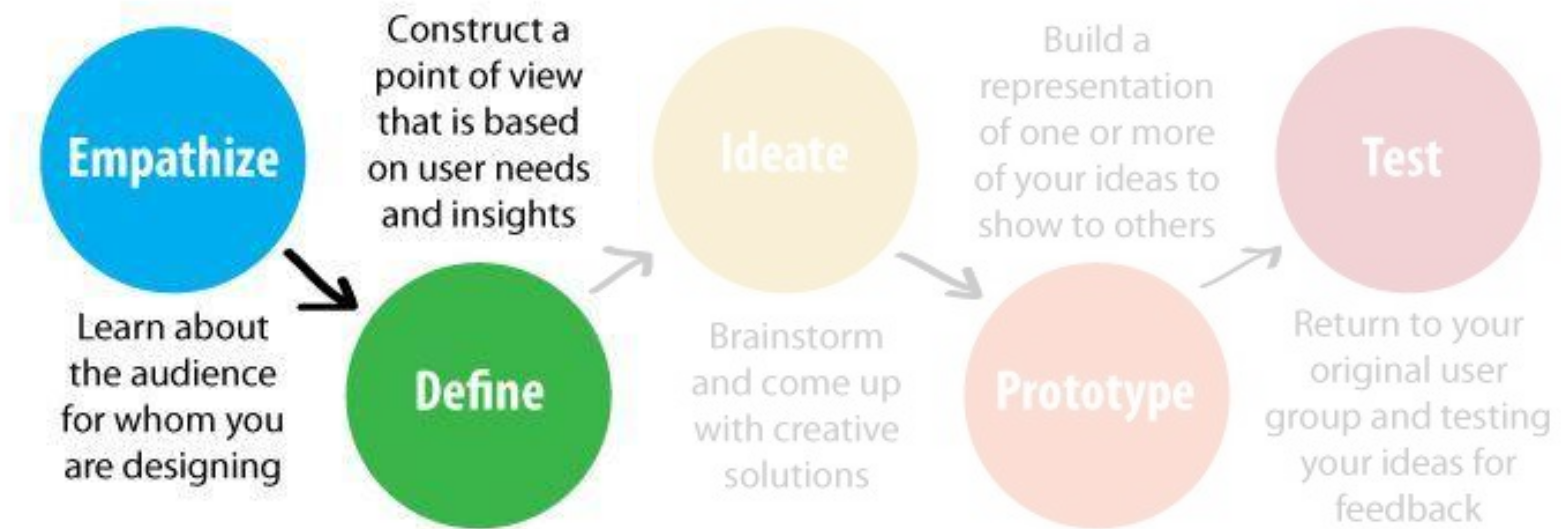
Empathize

Learn about the audience for whom you are designing

Construct a point of view that is based on user needs and insights

Define

Ideate

Brainstorm and come up with creative solutions

Build a representation of one or more of your ideas to show to others

Prototype

Test

Return to your original user group and testing your ideas for feedback